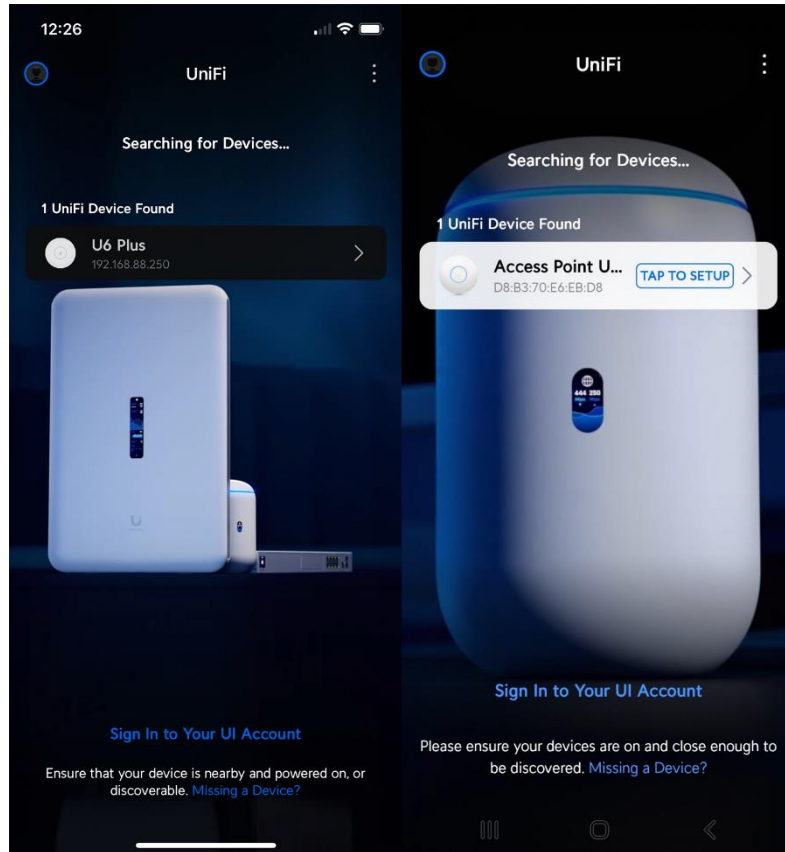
12:26

UniFi

Searching for Devices...

1 UniFi Device Found

U6 Plus
192.168.88.250

Sign In to Your UI Account

Ensure that your device is nearby and powered on, or discoverable. Missing a Device?

UniFi

Searching for Devices...

1 UniFi Device Found

Access Point U...
D8:B3:70:E6:EB:D8

TAP TO SETUP

Sign In to Your UI Account

Please ensure your devices are on and close enough to be discovered. Missing a Device?